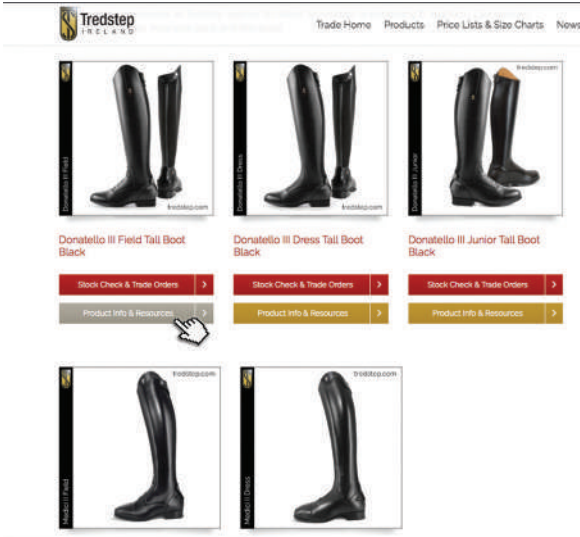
Tredstep IRELAND

Trade Home Products Price Lists & Size Charts News

Donatello III Field
tredstep.com

Donatello III Dress
tredstep.com

Donatello III Junior
tredstep.com

Donatello III Field Tall Boot Black

Donatello III Dress Tall Boot Black

Donatello III Junior Tall Boot Black

Stock Check & Trade Orders >

Stock Check & Trade Orders >

Stock Check & Trade Orders >

Product Info & Resources >

Product Info & Resources >

Product Info & Resources >

Medici II Field
tredstep.com

Medici II Dress
tredstep.com